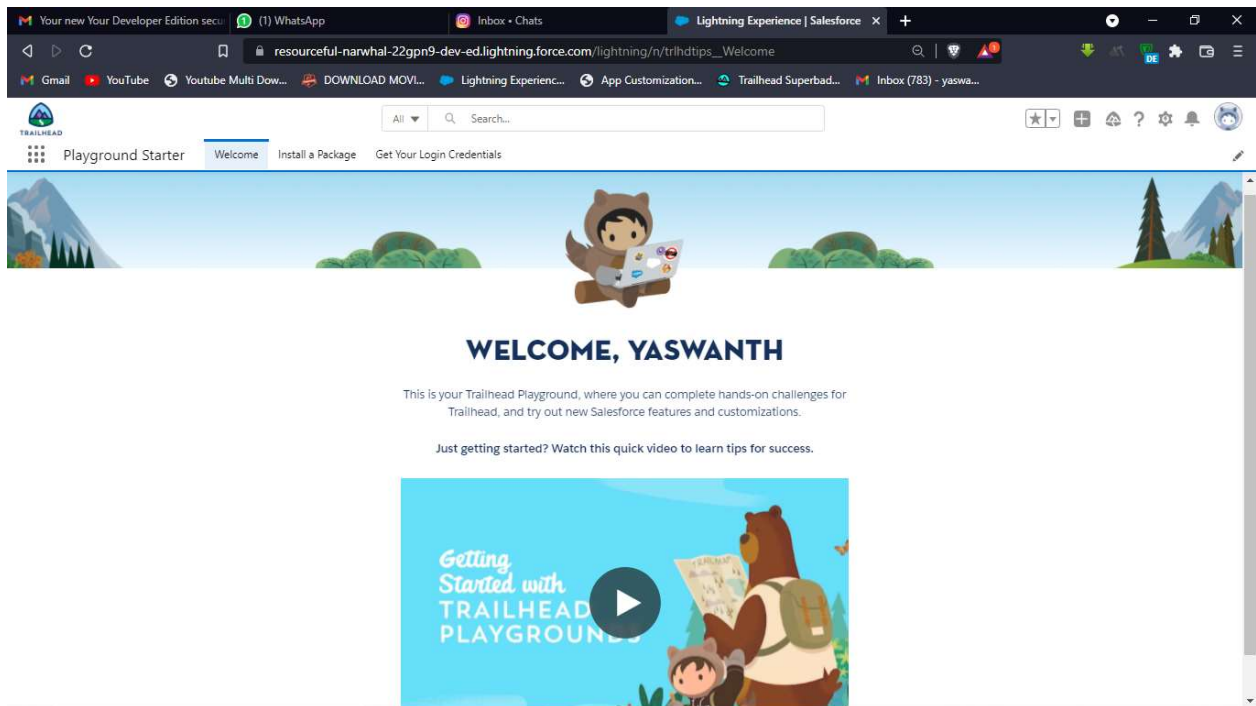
Your new Your Developer Edition secu
(1) WhatsApp
Inbox • Chats
Lightning Experience | Salesforce

resourceful-narwhal-22gpn9-dev-ed.lightning.force.com/lightning/n/trlhdtips__Welcome

Gmail
YouTube
Youtube Multi Dow...
DOWNLOAD MOVI...
Lightning Experienc...
App Customization...
Trailhead Superbad...
Inbox (783) - yaswa...

TRAILHEAD

All
Search...

Playground Starter
Welcome
Install a Package
Get Your Login Credentials

WELCOME, YASWANTH

This is your Trailhead Playground, where you can complete hands-on challenges for Trailhead, and try out new Salesforce features and customizations.

Just getting started? Watch this quick video to learn tips for success.

Getting Started with TRAILHEAD PLAYGROUNDS